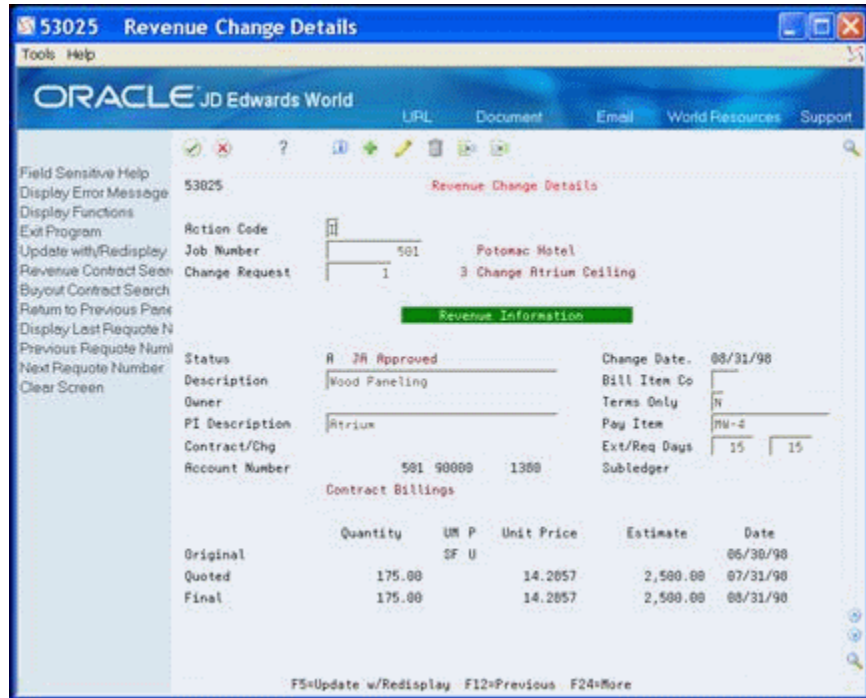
53025 Revenue Change Details

Tools Help

ORACLE JD Edwards World

URL Document Email World Resources Support

Field Sensitive Help
Display Error Message
Display Functions
Exit Program
Update with/Redisplay
Revenue Contract Sear
Buyout Contract Search
Return to Previous Pane
Display Last Requote N
Previous Requote Numl
Next Requote Number
Clear Screen

53025 Revenue Change Details

Action Code I
Job Number 501 Potomac Hotel
Change Request 1 3 Change Atrium Ceiling

Revenue Information

Status A JA Approved
Description Wood Paneling
Owner
PI Description Atrium
Contract/Chg
Account Number 501 90000 1380
Contract Billings

Change Date. 08/31/98
Bill Item Co
Terms Only N
Pay Item MW-4
Ext/Req Days 15 15
Subledger

| | Quantity | UM P | Unit Price | Estimate | Date |
|---|---|---|---|---|---|
| Original | | SF U | | | 06/30/98 |
| Quoted | 175.00 | | 14.2857 | 2,500.00 | 07/31/98 |
| Final | 175.00 | | 14.2857 | 2,500.00 | 08/31/98 |

F5=Update w/Redisplay F12=Previous F24=More